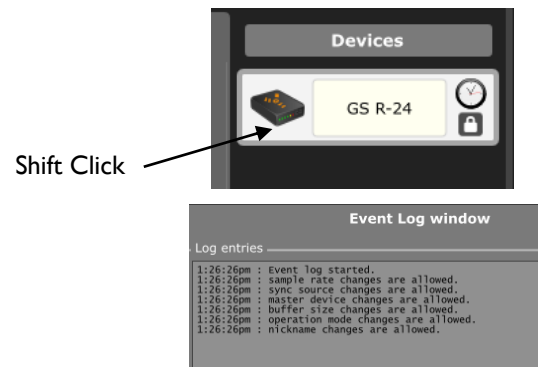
Devices

GS R-24

Shift Click

Event Log window

Log entries

1:26:26pm : Event log started.
1:26:26pm : sample rate changes are allowed.
1:26:26pm : sync source changes are allowed.
1:26:26pm : master device changes are allowed.
1:26:26pm : buffer size changes are allowed.
1:26:26pm : operation mode changes are allowed.
1:26:26pm : nickname changes are allowed.